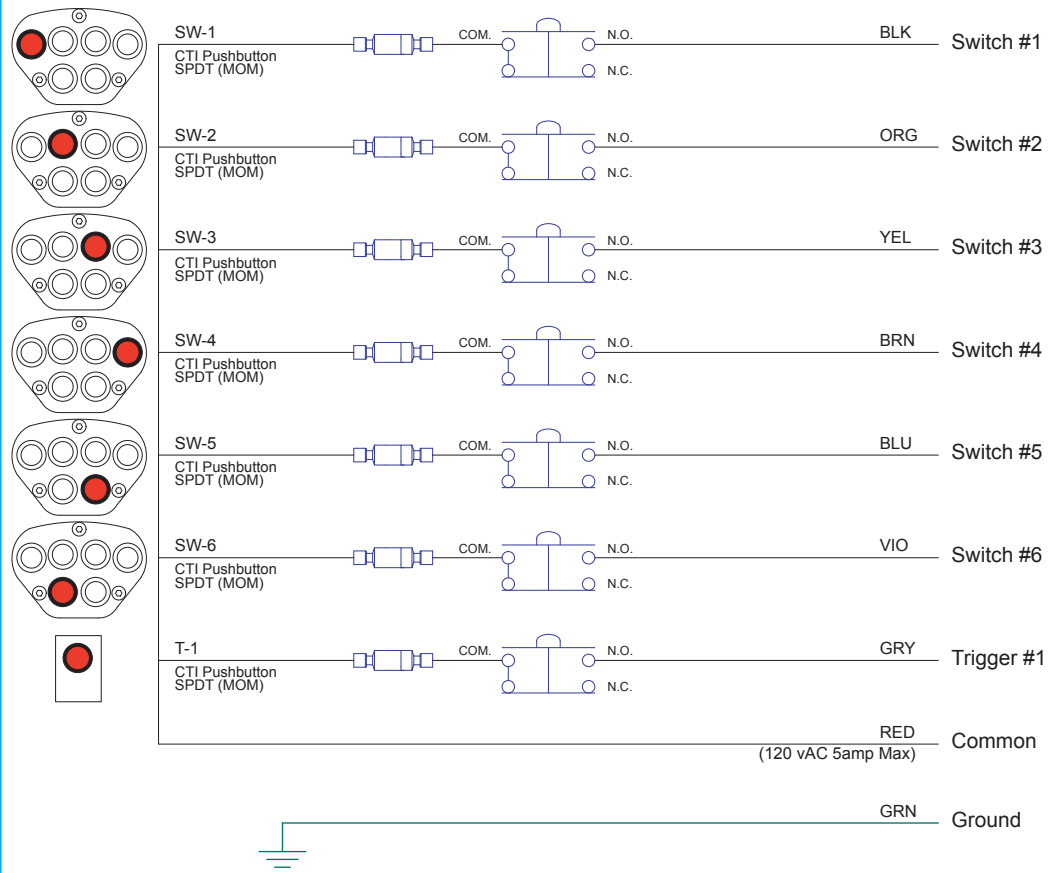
SW-1
CTI Pushbutton
SPDT (MOM)
COM.
N.O.
N.C.
BLK
Switch #1

SW-2
CTI Pushbutton
SPDT (MOM)
COM.
N.O.
N.C.
ORG
Switch #2

SW-3
CTI Pushbutton
SPDT (MOM)
COM.
N.O.
N.C.
YEL
Switch #3

SW-4
CTI Pushbutton
SPDT (MOM)
COM.
N.O.
N.C.
BRN
Switch #4

SW-5
CTI Pushbutton
SPDT (MOM)
COM.
N.O.
N.C.
BLU
Switch #5

SW-6
CTI Pushbutton
SPDT (MOM)
COM.
N.O.
N.C.
VIO
Switch #6

T-1
CTI Pushbutton
SPDT (MOM)
COM.
N.O.
N.C.
GRY
Trigger #1

RED
(120 vAC 5amp Max)
Common

GRN
Ground